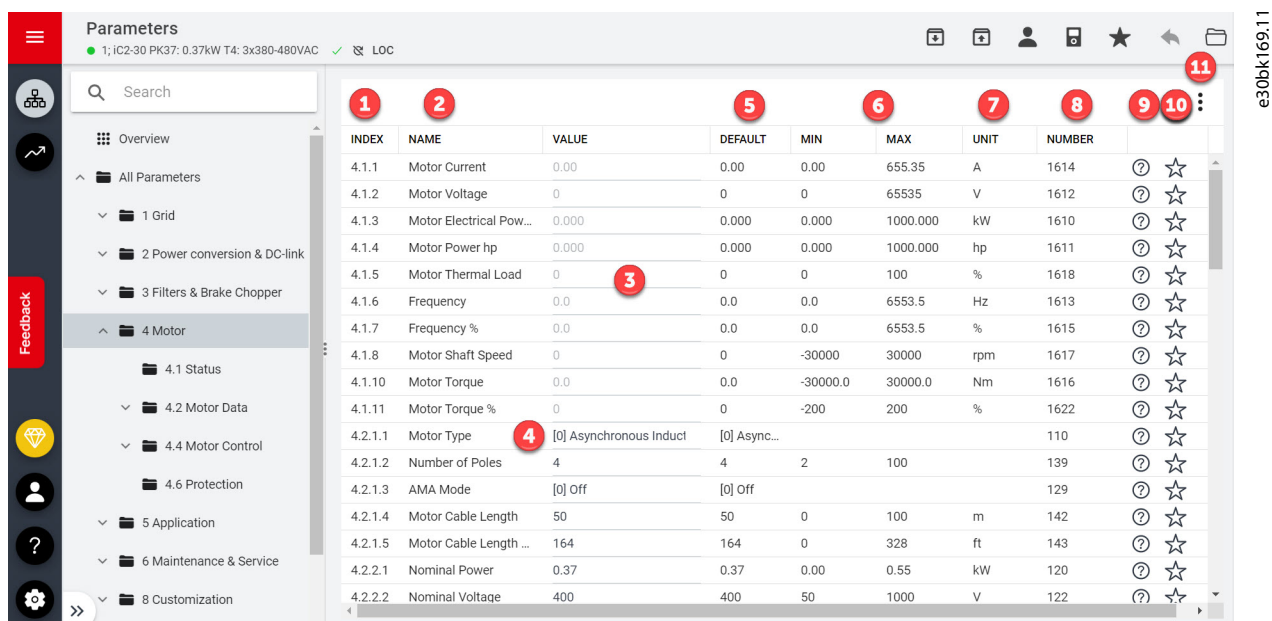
Parameters
1; iC2-30 PK37: 0.37kW T4: 3x380-480VAC LOC

e30bk169.11

Search

Overview
All Parameters
1 Grid
2 Power conversion & DC-link
3 Filters & Brake Chopper
4 Motor
4.1 Status
4.2 Motor Data
4.4 Motor Control
4.6 Protection
5 Application
6 Maintenance & Service
8 Customization

Feedback

1 2 5 6 7 8 9 10 11

| INDEX | NAME | VALUE | DEFAULT | MIN | MAX | UNIT | NUMBER |
|---|---|---|---|---|---|---|---|
| 4.1.1 | Motor Current | 0.00 | 0.00 | 0.00 | 655.35 | A | 1614 |
| 4.1.2 | Motor Voltage | 0 | 0 | 0 | 65535 | V | 1612 |
| 4.1.3 | Motor Electrical Pow... | 0.000 | 0.000 | 0.000 | 1000.000 | kW | 1610 |
| 4.1.4 | Motor Power hp | 0.000 | 0.000 | 0.000 | 1000.000 | hp | 1611 |
| 4.1.5 | Motor Thermal Load | 0 3 | 0 | 0 | 100 | % | 1618 |
| 4.1.6 | Frequency | 0.0 | 0.0 | 0.0 | 6553.5 | Hz | 1613 |
| 4.1.7 | Frequency % | 0.0 | 0.0 | 0.0 | 6553.5 | % | 1615 |
| 4.1.8 | Motor Shaft Speed | 0 | 0 | -30000 | 30000 | rpm | 1617 |
| 4.1.10 | Motor Torque | 0.0 | 0.0 | -30000.0 | 30000.0 | Nm | 1616 |
| 4.1.11 | Motor Torque % | 0 | 0 | -200 | 200 | % | 1622 |
| 4.2.1.1 | Motor Type 4 | [0] Asynchronous Induct | [0] Async... | | | | 110 |
| 4.2.1.2 | Number of Poles | 4 | 4 | 2 | 100 | | 139 |
| 4.2.1.3 | AMA Mode | [0] Off | [0] Off | | | | 129 |
| 4.2.1.4 | Motor Cable Length | 50 | 50 | 0 | 100 | m | 142 |
| 4.2.1.5 | Motor Cable Length ... | 164 | 164 | 0 | 328 | ft | 143 |
| 4.2.2.1 | Nominal Power | 0.37 | 0.37 | 0.00 | 0.55 | kW | 120 |
| 4.2.2.2 | Nominal Voltage | 400 | 400 | 50 | 1000 | V | 122 |